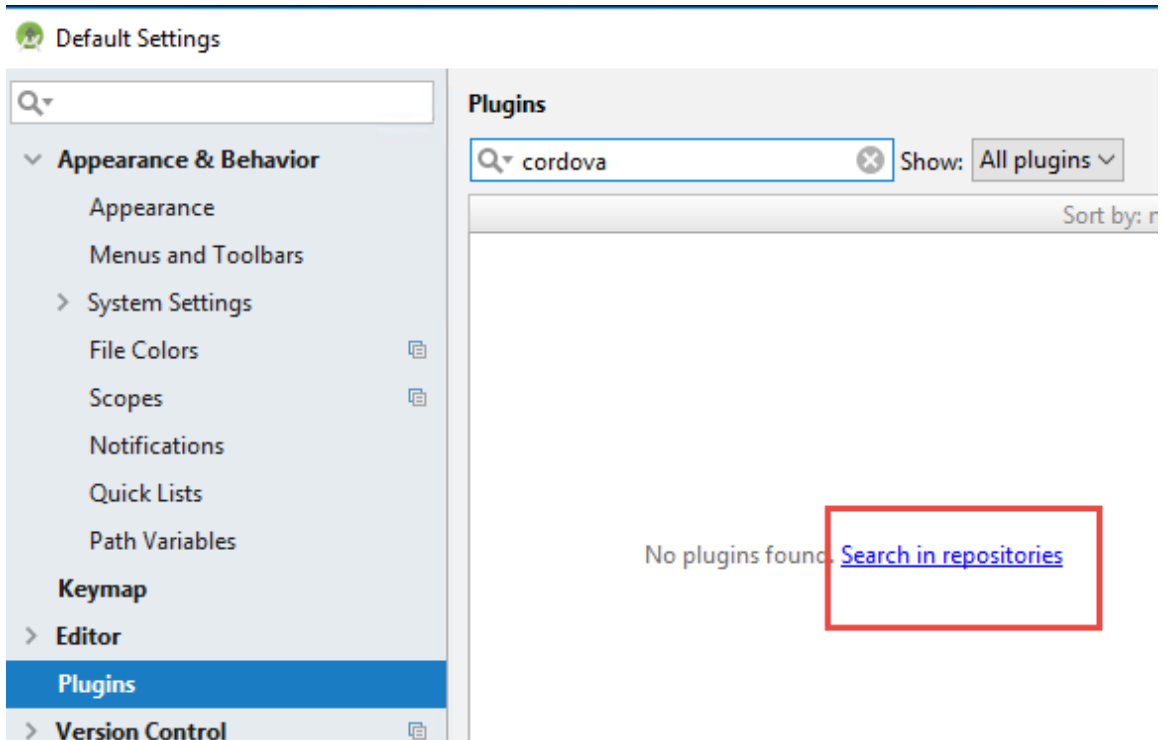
Default Settings

Appearance & Behavior
Appearance
Menus and Toolbars
System Settings
File Colors
Scopes
Notifications
Quick Lists
Path Variables
Keymap
Editor
Plugins
Version Control

Plugins

cordova

Show: All plugins

Sort by: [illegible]

No plugins found. Search in repositories